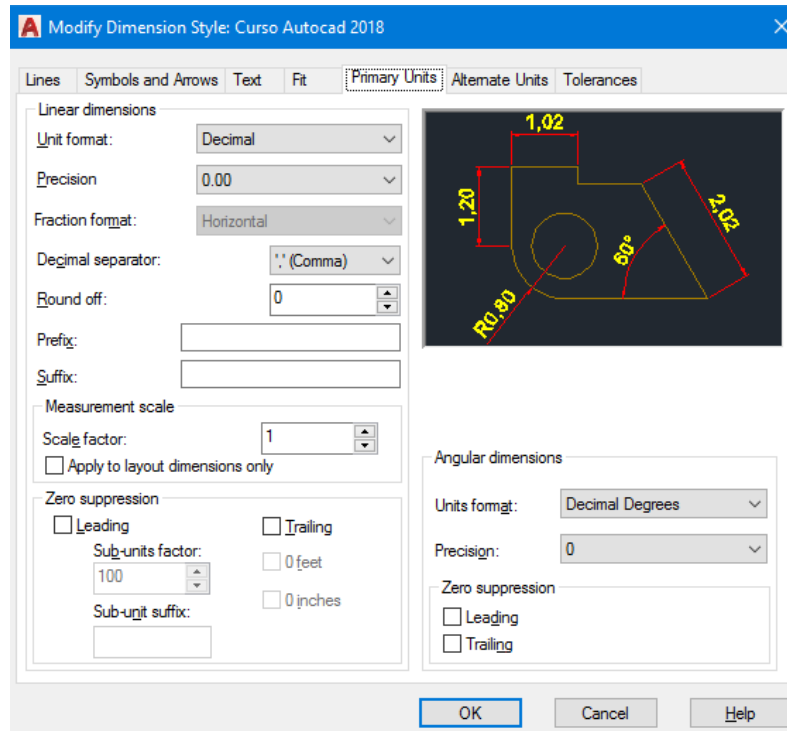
Modify Dimension Style: Curso Autocad 2018

Lines | Symbols and Arrows | Text | Fit | Primary Units | Alternate Units | Tolerances

Linear dimensions

Unit format: Decimal

Precision 0.00

Fraction format: Horizontal

Decimal separator: ',' (Comma)

Round off: 0

Prefix:

Suffix:

Measurement scale

Scale factor: 1

Apply to layout dimensions only

Zero suppression

Leading

Sub-units factor: 100

Sub-unit suffix:

Trailing

0 feet

0 inches

1,02

1,20

2,02

60°

R0,80

Angular dimensions

Units format: Decimal Degrees

Precision: 0

Zero suppression

Leading

Trailing

OK Cancel Help